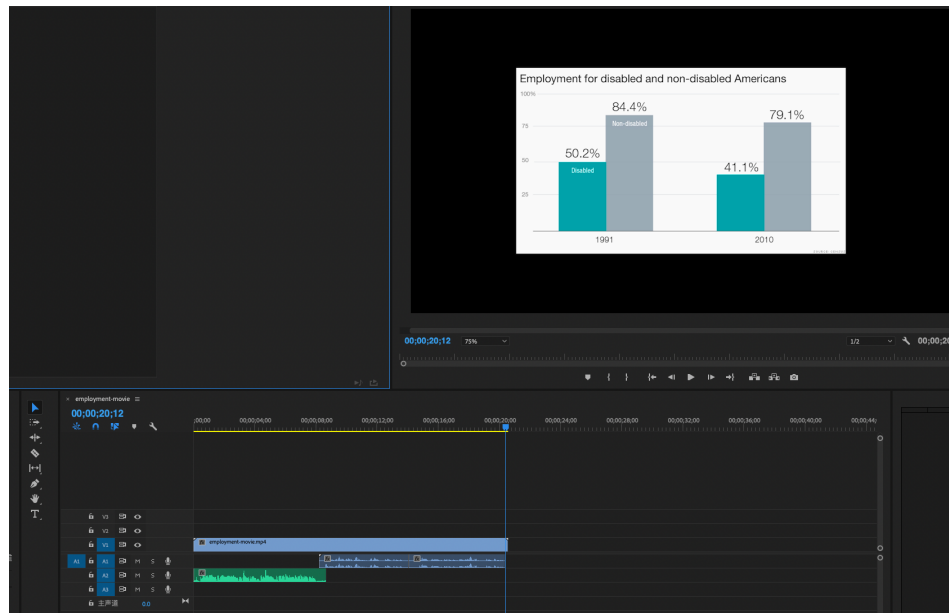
Employment for disabled and non-disabled Americans

100%

75

50

25

84.4%

Non-disabled

50.2%

Disabled

79.1%

41.1%

1991

2010

00;00;20;12

75%

1/2

00;00;2

× employment-movie ≡

00;00;20;12

;00;00

00;00;04;00

00;00;08;00

00;00;12;00

00;00;16;00

00;00;20;00

00;00;24;00

00;00;28;00

00;00;32;00

00;00;36;00

00;00;40;00

00;00;44;

V3

V2

V1

A1

A1

A2

A3

M S

M S

M S

主声道

0.0

employment-movie.mp4